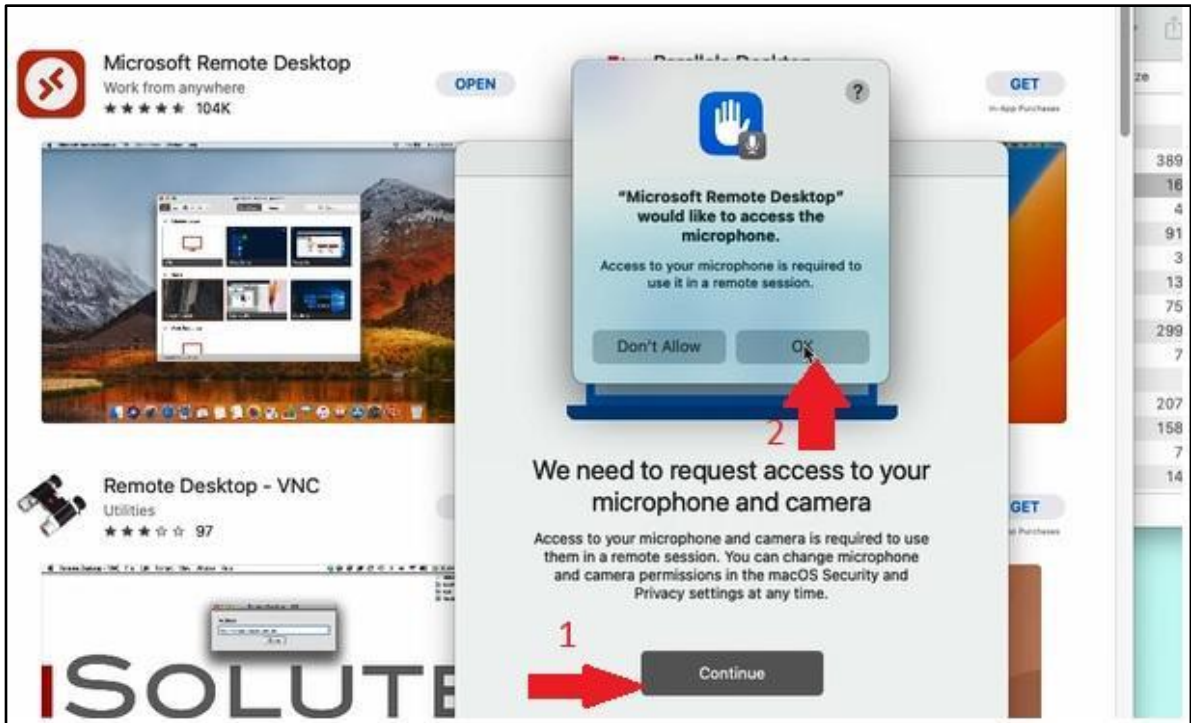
Microsoft Remote Desktop
Work from anywhere
★★★★★ 104K

OPEN

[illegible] Parallels Desktop

GET
In-App Purchases

ze

389
16
4
91
3
13
75
299
7
207
158
7
14

?

"Microsoft Remote Desktop" would like to access the microphone.

Access to your microphone is required to use it in a remote session.

Don't Allow

OK

2

Remote Desktop - VNC
Utilities
★★★☆☆ 97

GET
In-App Purchases

We need to request access to your microphone and camera

Access to your microphone and camera is required to use them in a remote session. You can change microphone and camera permissions in the macOS Security and Privacy settings at any time.

1

Continue

ISOLUTE